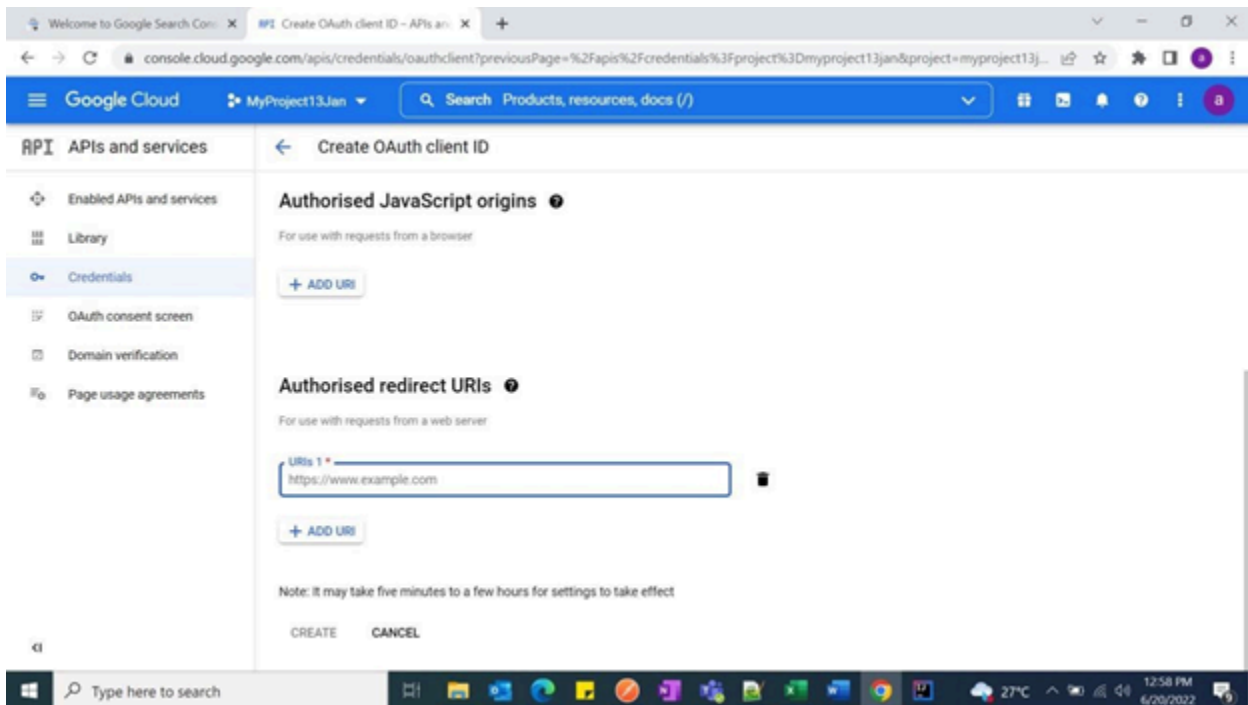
Welcome to Google Search Con ×
API Create OAuth client ID – APIs an ×
+

console.cloud.google.com/apis/credentials/oauthclient?previousPage=%2Fapis%2Fcredentials%3Fproject%3Dmyproject13jan&project=myproject13j...

Google Cloud
MyProject13Jan
Search Products, resources, docs (/)

API APIs and services
Create OAuth client ID

Enabled APIs and services
Library
Credentials
OAuth consent screen
Domain verification
Page usage agreements

Authorised JavaScript origins

For use with requests from a browser

+ ADD URI

Authorised redirect URIs

For use with requests from a web server

URIs 1 *
https://www.example.com

+ ADD URI

Note: It may take five minutes to a few hours for settings to take effect

CREATE CANCEL

Type here to search
27°C
12:58 PM
6/20/2022